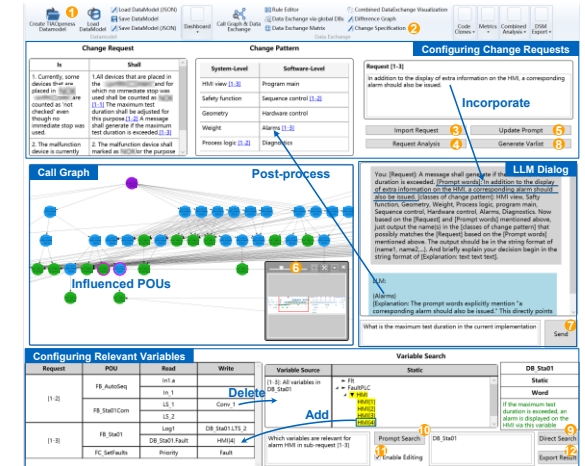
Create TIAOpenness Datamodel 1 Load Datamodel Load DataModel (JSON) Save DataModel Save DataModel (JSON) DataModel Dashboard Call Graph & Data Exchange Rule Editor Data Exchange via global DBs Data Exchange Matrix Combined DataExchange Visualization Difference Graph Change Specification 2 Code Clones Metrics Combined Analysis DSM Export

Change Request

| Is | Shall |
|---|---|
| 1. Currently, some devices that are placed in [1-3] are counted as 'not checked' even though no immediate stop was used. | 1.All devices that are placed in [1-3] which no immediate stop was used shall be counted as [1-3] The maximum test duration shall be adjusted for this purpose [1-3] A message shall generate if the maximum test duration is exceeded.[1-3] |
| 2. The malfunction device is currently | 2. The malfunction device shall marked as [1-3] for the purpose |

Change Pattern

| System-Level | Software-Level |
|---|---|
| HMI view [1-3] | Program main |
| Safety function | Sequence control [1-2] |
| Geometry | Hardware control |
| Weight | Alarms [1-3] |
| Process logic [1-2] | Diagnostics |

Configuring Change Requests

Request [1-3]
In addition to the display of extra information on the HMI, a corresponding alarm should also be issued.

Incorporate

Import Request 3
Update Prompt 5
Request Analysis 4
Generate Varlist 8

Call Graph

Post-process

6

Influenced POUs

LLM Dialog

You: [Request]: A message shall generate if the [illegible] exceeded. [Prompt words]: In addition to the display of extra information on the HMI, a corresponding alarm should also be issued. [classes of change pattern]: HMI view, Safty function, Geometry, Weight, Process logic, program main, Sequence control, Hardware control, Alarms, Diagnostics. Now based on the [Request] and [Prompt words] mentioned above, just output the name(s) in the [classes of change pattern] that possibly matches the [Request] based on the [Prompt words] mentioned above. The output should be in the string format of [name1, name2,...]. And briefly explain your decision begin in the string format of [Explanation: test text text].

LLM:
[Alarms]
[Explanation: The prompt words explicitly mention "a corresponding alarm should also be issued." This directly points

What is the maximum test duration in the current implementation 7
Send

Configuring Relevant Variables

| Request | POU | Read | Write |
|---|---|---|---|
| [1-2] | FB_AutoSeq | In1.a | |
| | | In_1 | |
| | FB_Sta01Com | LS_1 | Conv_1 |
| | | LS_2 | |
| [1-3] | FB_Sta01 | Log1 | DB_Sta01.LTS_2 |
| | | DB_Sta01.Fault | HMI[4] |
| | FC_SetFaults | Priority | Fault |

Delete

Add

Variable Search

| Variable Source | Static |
|---|---|
| [1-3]: All variables in DB_Sta01 | Flt FaultPLC HMI HMI[1] HMI[2] HMI[3] HMI[4] |

Which variables are relevant for alarm HMI in sub-request [1-3]
Prompt Search 10
11 Enable Editing
DB_Sta01

DB_Sta01
Static
Word
If the maximum test duration is exceeded, an alarm is displayed on the HMI via this variable 9
Direct Search
Export Result 12